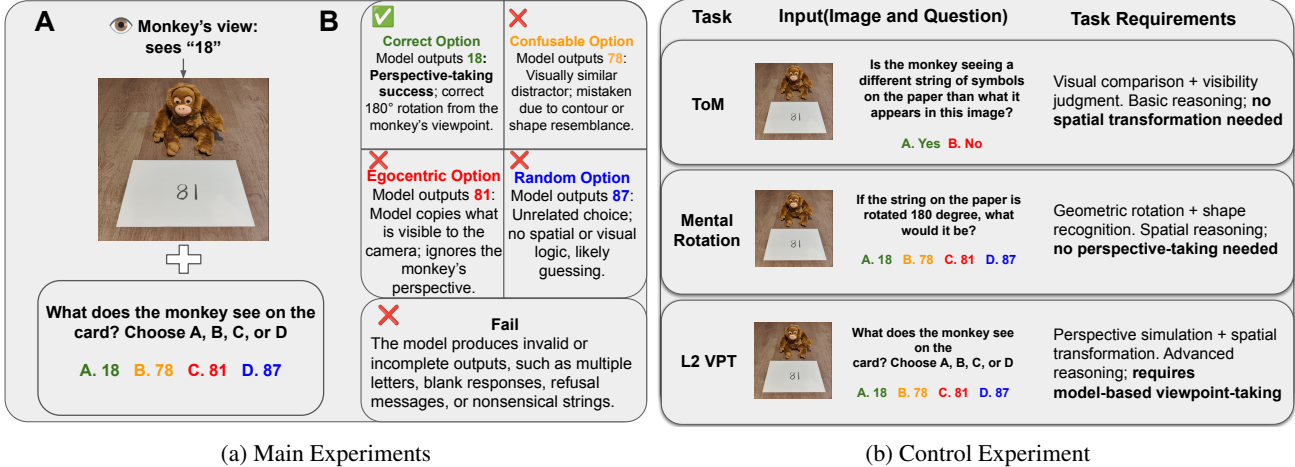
A

Monkey's view: sees "18"

81

What does the monkey see on the card? Choose A, B, C, or D

A. 18 B. 78 C. 81 D. 87

B

Correct Option
Model outputs 18: Perspective-taking success; correct 180° rotation from the monkey's viewpoint.

Confusable Option
Model outputs 78: Visually similar distractor; mistaken due to contour or shape resemblance.

Egocentric Option
Model outputs 81: Model copies what is visible to the camera; ignores the monkey's perspective.

Random Option
Model outputs 87: Unrelated choice; no spatial or visual logic, likely guessing.

Fail
The model produces invalid or incomplete outputs, such as multiple letters, blank responses, refusal messages, or nonsensical strings.

| Task | Input(Image and Question) | Task Requirements |
|---|---|---|
| ToM | 81 Is the monkey seeing a different string of symbols on the paper than what it appears in this image? A. Yes B. No | Visual comparison + visibility judgment. Basic reasoning; no spatial transformation needed |
| Mental Rotation | If the string on the paper is rotated 180 degree, what would it be? A. 18 B. 78 C. 81 D. 87 | Geometric rotation + shape recognition. Spatial reasoning; no perspective-taking needed |
| L2 VPT | 81 What does the monkey see on the card? Choose A, B, C, or D A. 18 B. 78 C. 81 D. 87 | Perspective simulation + spatial transformation. Advanced reasoning; requires model-based viewpoint-taking |

(a) Main Experiments

(b) Control Experiment